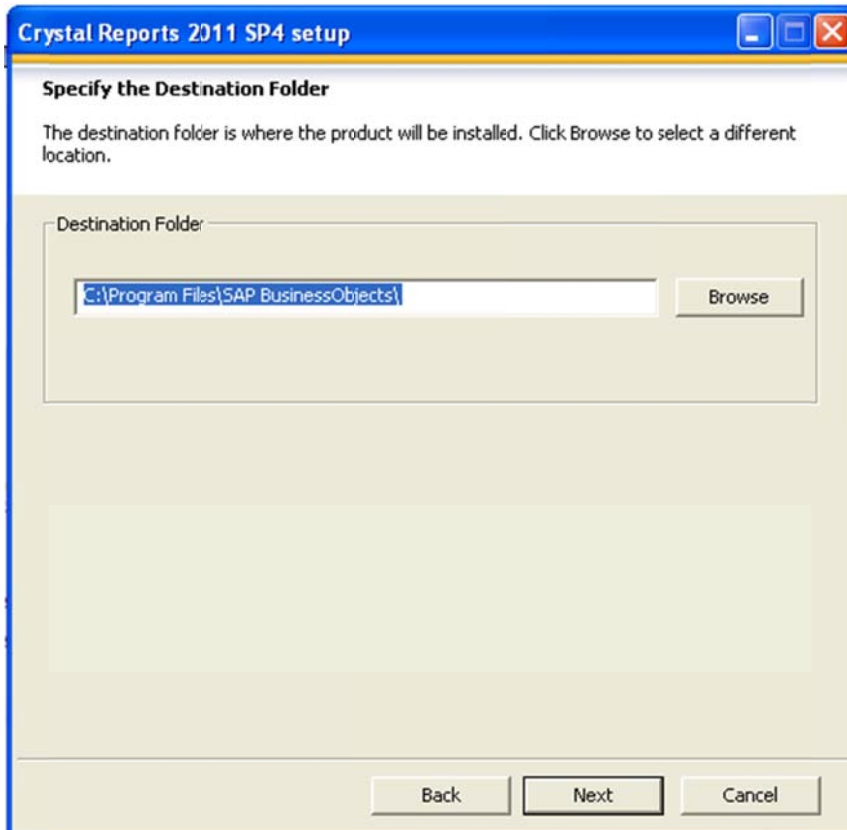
Crystal Reports 2011 SP4 setup

Specify the Destination Folder

The destination folder is where the product will be installed. Click Browse to select a different location.

Destination Folder

C:\Program Files\SAP BusinessObjects\

Browse

Back

Next

Cancel